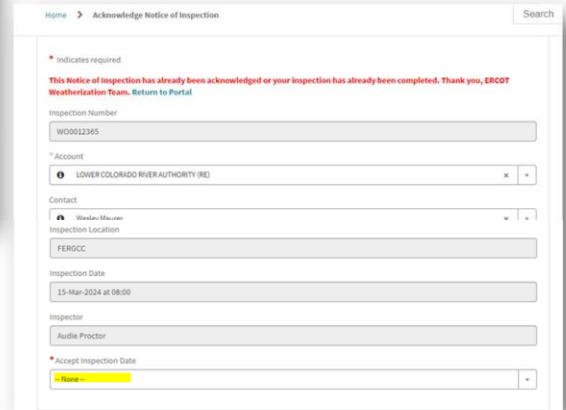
Home > Acknowledge Notice of Inspection

Search

* Indicates required

This Notice of Inspection has already been acknowledged or your inspection has already been completed. Thank you, ERCOT Weatherization Team. Return to Portal

Inspection Number

WO0012365

*Account

LOWER COLORADO RIVER AUTHORITY (RE)

Contact

Wesley Maurer

Inspection Location

FERGCC

Inspection Date

15-Mar-2024 at 08:00

Inspector

Audie Proctor

* Accept Inspection Date

-- None --